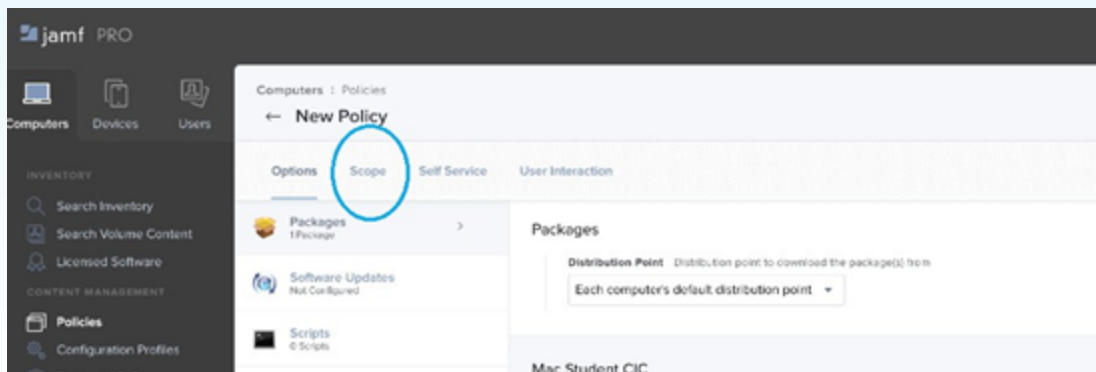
jamf PRO

Computers Devices Users

INVENTORY

Search Inventory

Search Volume Content

Licensed Software

CONTENT MANAGEMENT

Policies

Configuration Profiles

Computers : Policies

← New Policy

Options Scope Self Service User Interaction

Packages
1 Package

Software Updates
Not Configured

Scripts
0 Scripts

Packages

Distribution Point Distribution point to download the package(s) from

Each computer's default distribution point

Mac Student CIC